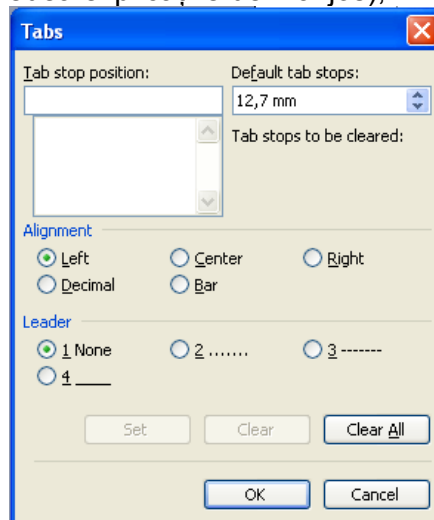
Tabs

Tab stop position:

Default tab stops:

12,7 mm

Tab stops to be cleared:

Alignment

Left

Center

Right

Decimal

Bar

Leader

1 None

2 .......

3 -------

4 ____

Set

Clear

Clear All

OK

Cancel